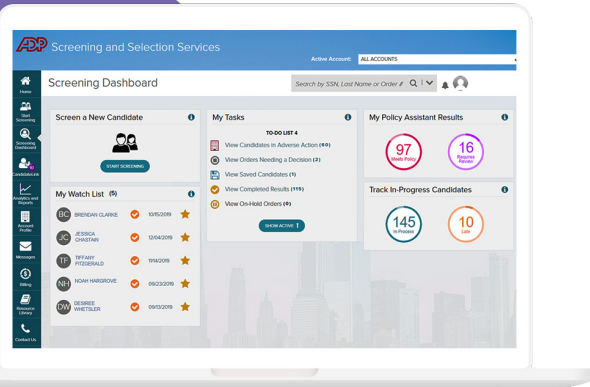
ADP Screening and Selection Services

Active Account: ALL ACCOUNTS

Home
Start Screening
Screening Dashboard
CandidateLink
Analytics and Reports
Account Profile
Messages
Billing
Resource Library
Contact Us

Screening Dashboard

Search by SSN, Last Name or Order #

Screen a New Candidate

START SCREENING

My Watch List (5)

| BC | BRENDAN CLARKE | 10/15/2019 |
|---|---|---|
| JC | JESSICA CHASTAIN | 12/04/2019 |
| TF | TIFFANY FITZGERALD | 11/14/2019 |
| NH | NOAH HARGROVE | 09/23/2019 |
| DW | DESIREE WHETSLER | 09/13/2019 |

My Tasks

TO-DO LIST 4

View Candidates in Adverse Action (40)
View Orders Needing a Decision (3)
View Saved Candidates (1)
View Completed Results (119)
View On-Hold Orders (9)

SHOW ACTIVE

My Policy Assistant Results

97 Meets Policy

16 Requires Review

Track In-Progress Candidates

145 In Process

10 Late